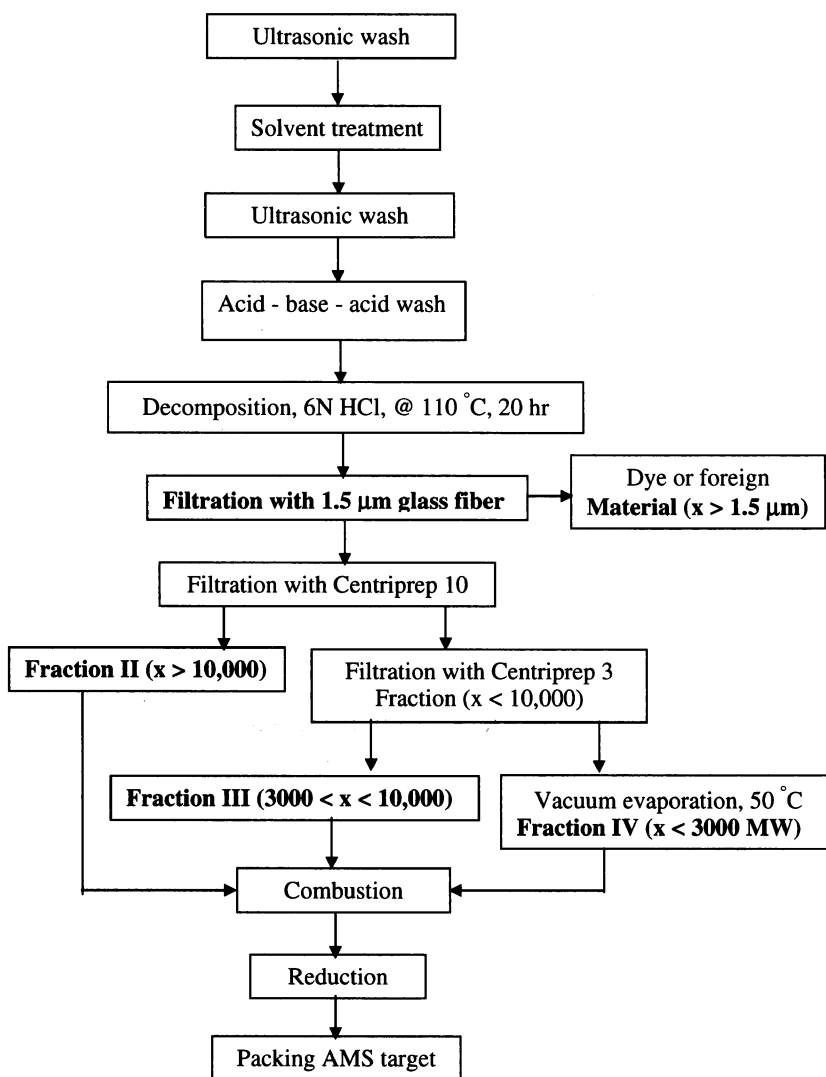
Ultrasonic wash

Solvent treatment

Ultrasonic wash

Acid - base - acid wash

Decomposition, 6N HCl, @ 110 °C, 20 hr

Filtration with 1.5 μm glass fiber

Dye or foreign Material (x > 1.5 μm)

Filtration with Centriprep 10

Fraction II (x > 10,000)

Filtration with Centriprep 3 Fraction (x < 10,000)

Fraction III (3000 < x < 10,000)

Vacuum evaporation, 50 °C Fraction IV (x < 3000 MW)

Combustion

Reduction

Packing AMS target